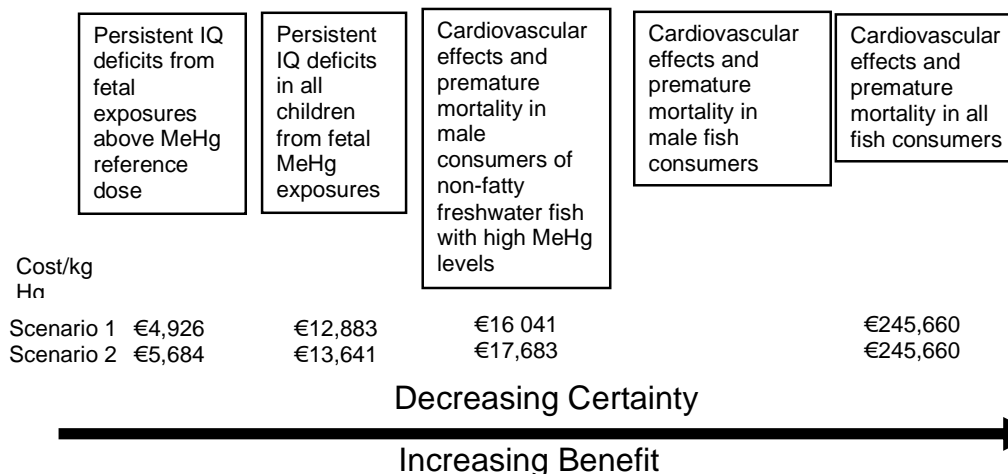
Persistent IQ deficits from fetal exposures above MeHg reference dose

Persistent IQ deficits in all children from fetal MeHg exposures

Cardiovascular effects and premature mortality in male consumers of non-fatty freshwater fish with high MeHg levels

Cardiovascular effects and premature mortality in male fish consumers

Cardiovascular effects and premature mortality in all fish consumers

Cost/kg Hg

| | | | | |
|---|---|---|---|---|
| Scenario 1 | €4,926 | €12,883 | €16 041 | €245,660 |
| Scenario 2 | €5,684 | €13,641 | €17,683 | €245,660 |

Decreasing Certainty

Increasing Benefit